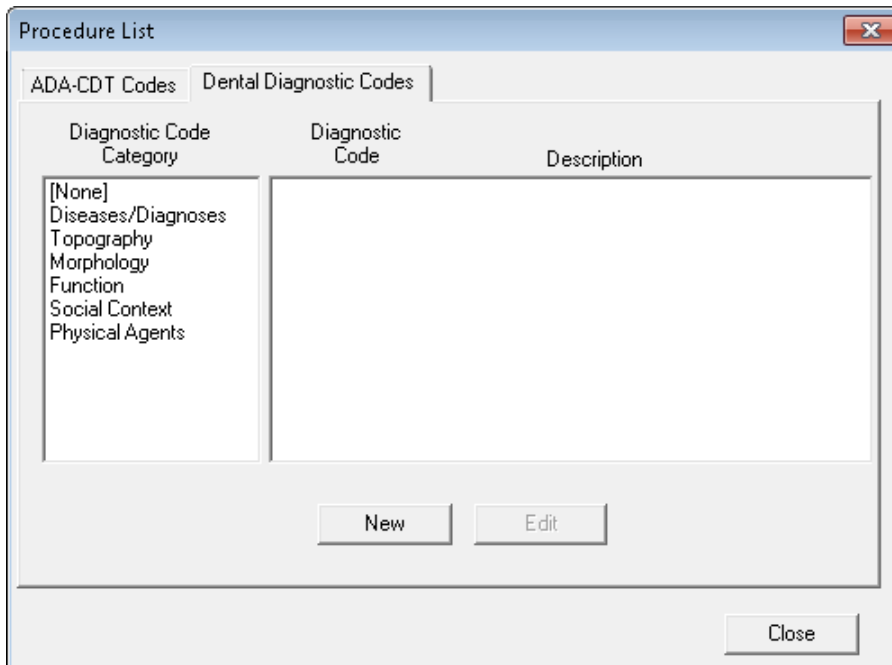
Procedure List

ADA-CDT Codes Dental Diagnostic Codes

Diagnostic Code Category

Diagnostic Code

Description

[None]
Diseases/Diagnoses
Topography
Morphology
Function
Social Context
Physical Agents

New Edit

Close